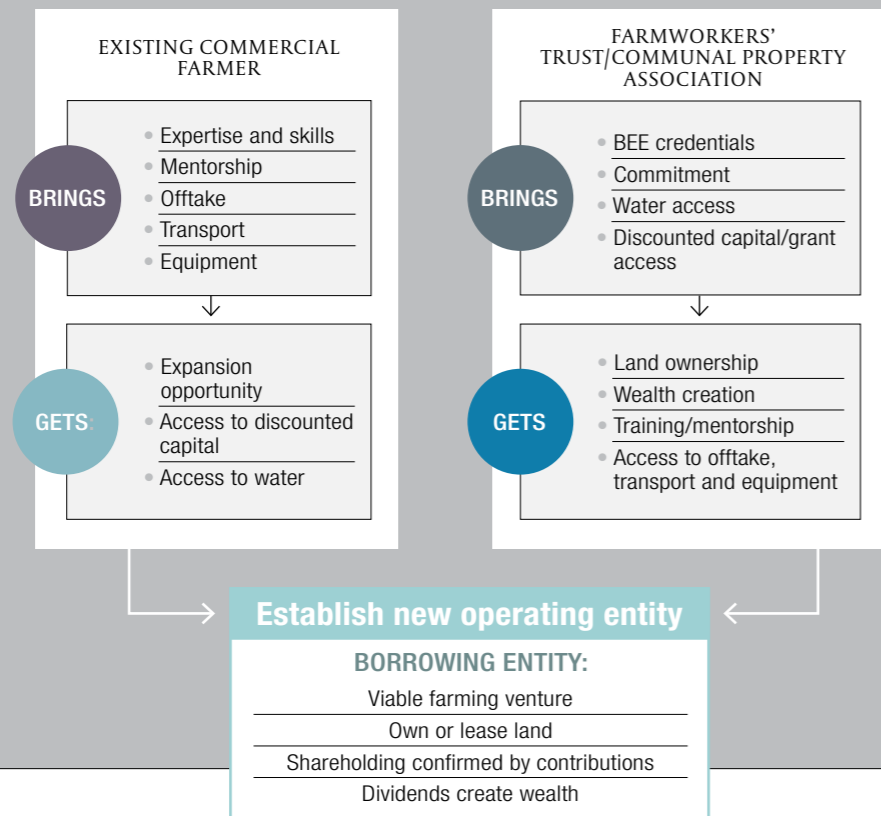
EXISTING COMMERCIAL FARMER

BRINGS

- Expertise and skills
- Mentorship
- Offtake
- Transport
- Equipment

GETS:

- Expansion opportunity
- Access to discounted capital
- Access to water

FARMWORKERS' TRUST/COMMUNAL PROPERTY ASSOCIATION

BRINGS

- BEE credentials
- Commitment
- Water access
- Discounted capital/grant access

GETS

- Land ownership
- Wealth creation
- Training/mentorship
- Access to offtake, transport and equipment

Establish new operating entity

BORROWING ENTITY:

Viable farming venture

Own or lease land

Shareholding confirmed by contributions

Dividends create wealth